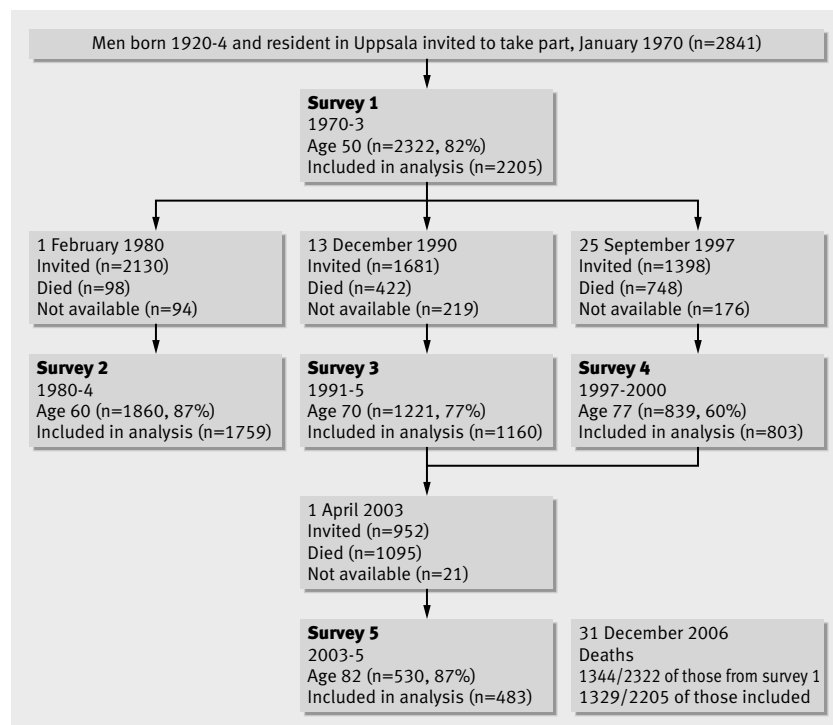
Men born 1920-4 and resident in Uppsala invited to take part, January 1970 (n=2841)

**Survey 1**
1970-3
Age 50 (n=2322, 82%)
Included in analysis (n=2205)

1 February 1980
Invited (n=2130)
Died (n=98)
Not available (n=94)

13 December 1990
Invited (n=1681)
Died (n=422)
Not available (n=219)

25 September 1997
Invited (n=1398)
Died (n=748)
Not available (n=176)

**Survey 2**
1980-4
Age 60 (n=1860, 87%)
Included in analysis (n=1759)

**Survey 3**
1991-5
Age 70 (n=1221, 77%)
Included in analysis (n=1160)

**Survey 4**
1997-2000
Age 77 (n=839, 60%)
Included in analysis (n=803)

1 April 2003
Invited (n=952)
Died (n=1095)
Not available (n=21)

**Survey 5**
2003-5
Age 82 (n=530, 87%)
Included in analysis (n=483)

31 December 2006
Deaths
1344/2322 of those from survey 1
1329/2205 of those included